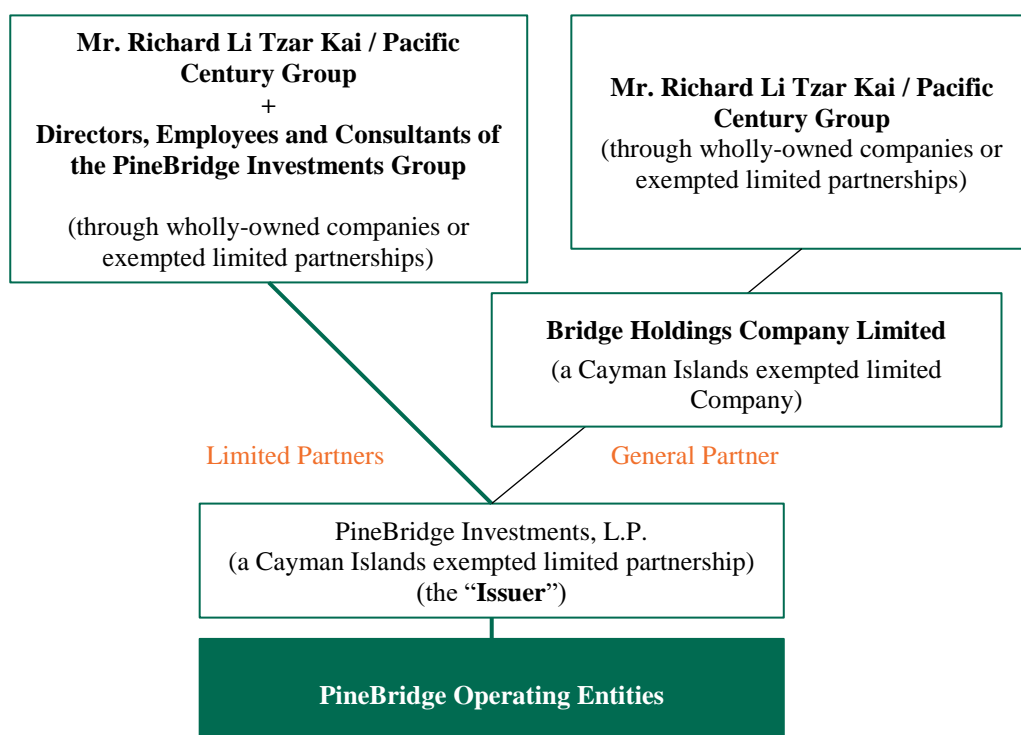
Mr. Richard Li Tzar Kai / Pacific Century Group
+
Directors, Employees and Consultants of the PineBridge Investments Group

(through wholly-owned companies or exempted limited partnerships)

Mr. Richard Li Tzar Kai / Pacific Century Group
(through wholly-owned companies or exempted limited partnerships)

Bridge Holdings Company Limited
(a Cayman Islands exempted limited Company)

Limited Partners

General Partner

PineBridge Investments, L.P.
(a Cayman Islands exempted limited partnership)
(the "Issuer")

PineBridge Operating Entities